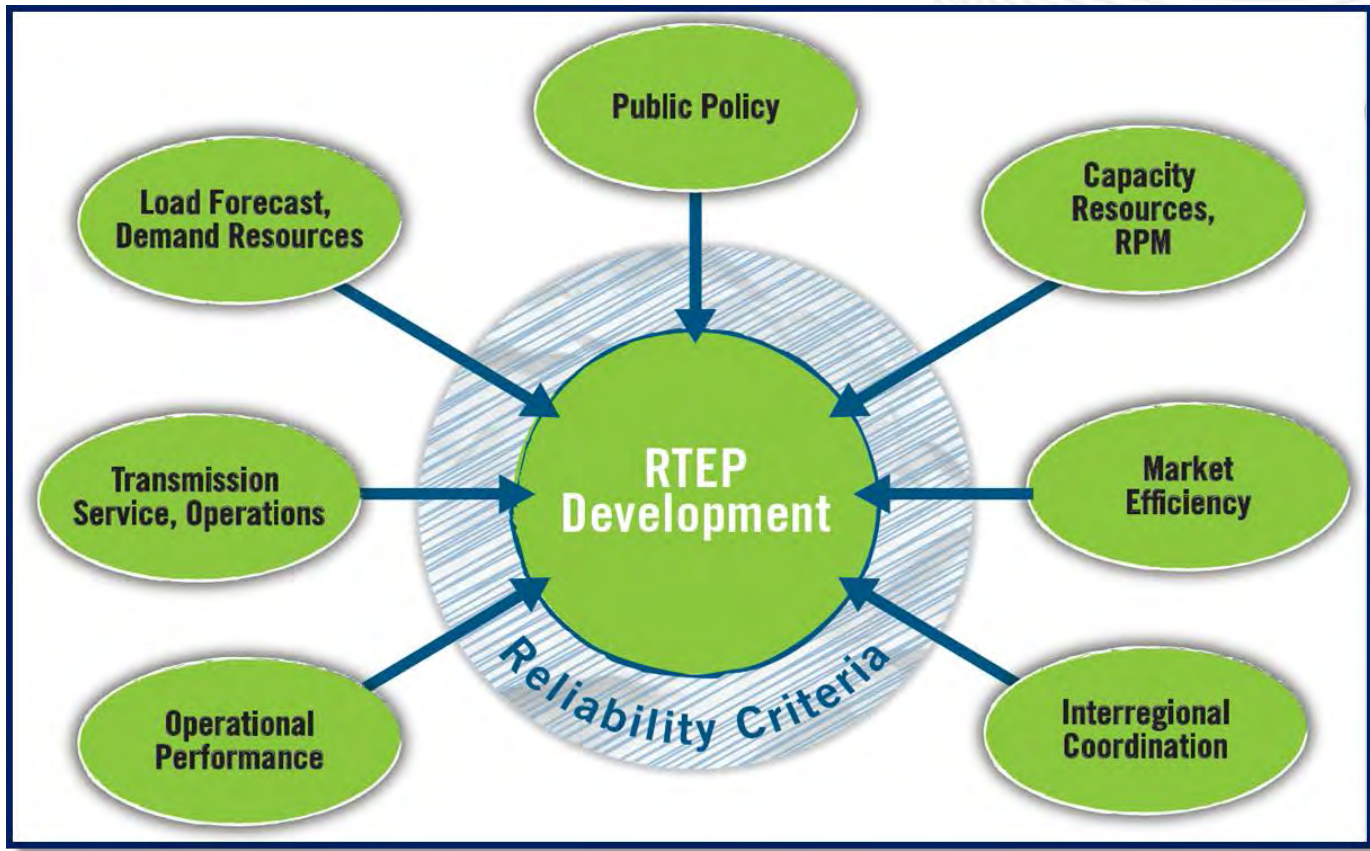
Public Policy

Load Forecast, Demand Resources

Capacity Resources, RPM

RTEP Development

Transmission Service, Operations

Market Efficiency

Reliability Criteria

Operational Performance

Interregional Coordination